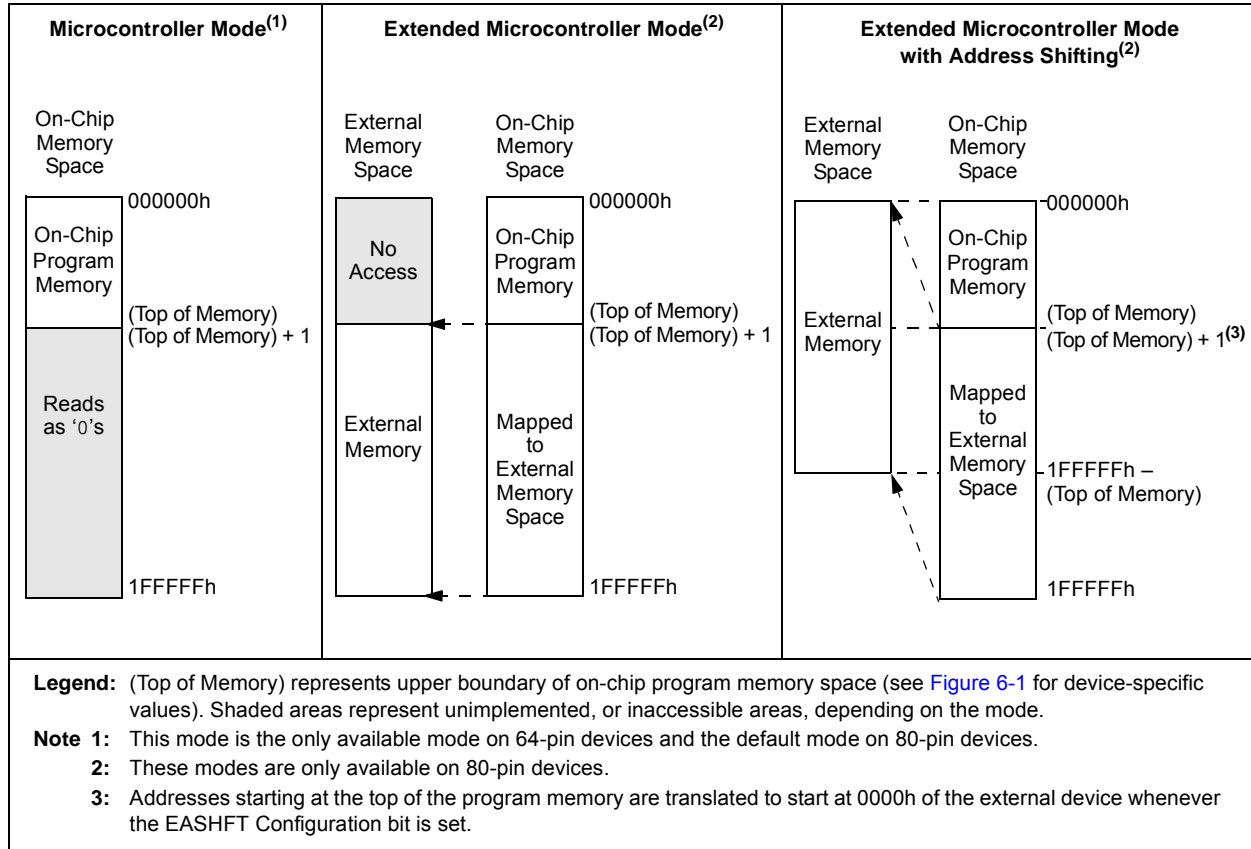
**Microcontroller Mode$^{(1)}$**

On-Chip Memory Space

000000h

On-Chip Program Memory

(Top of Memory)
(Top of Memory) + 1

Reads as '0's

1FFFFFh

**Extended Microcontroller Mode$^{(2)}$**

External Memory Space

On-Chip Memory Space

000000h

No Access

On-Chip Program Memory

(Top of Memory)
(Top of Memory) + 1

External Memory

Mapped to External Memory Space

1FFFFFh

**Extended Microcontroller Mode with Address Shifting$^{(2)}$**

External Memory Space

On-Chip Memory Space

000000h

On-Chip Program Memory

External Memory

(Top of Memory)
(Top of Memory) + 1$^{(3)}$

Mapped to External Memory Space

1FFFFFh –
(Top of Memory)

1FFFFFh

**Legend:** (Top of Memory) represents upper boundary of on-chip program memory space (see Figure 6-1 for device-specific values). Shaded areas represent unimplemented, or inaccessible areas, depending on the mode.

**Note 1:** This mode is the only available mode on 64-pin devices and the default mode on 80-pin devices.

**2:** These modes are only available on 80-pin devices.

**3:** Addresses starting at the top of the program memory are translated to start at 0000h of the external device whenever the EASHFT Configuration bit is set.